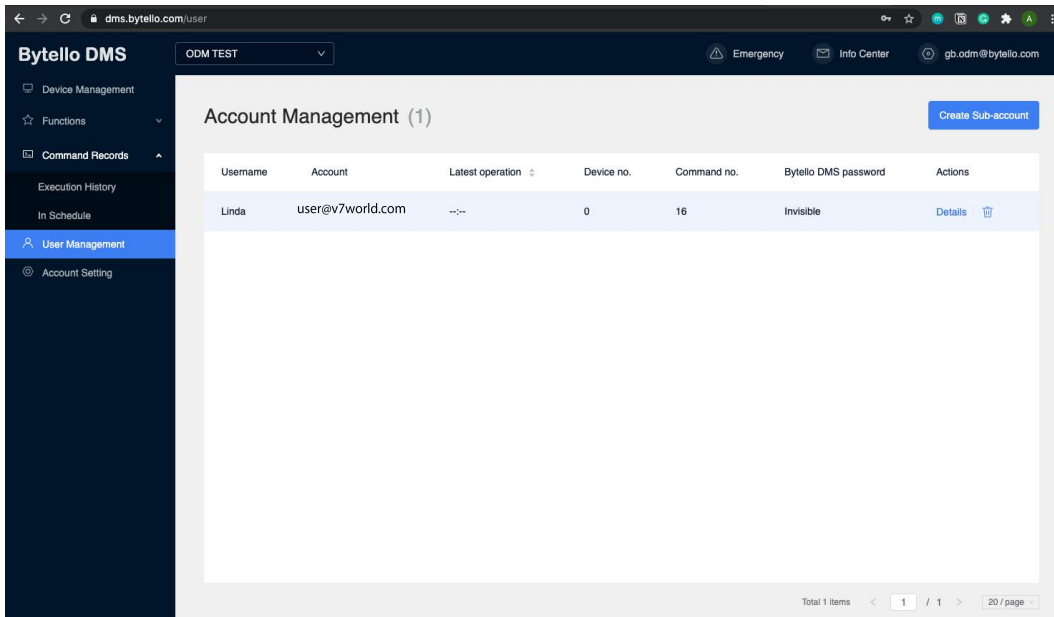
dms.bytello.com/user

Bytello DMS

ODM TEST

Emergency

Info Center

gb.odm@bytello.com

Device Management

Functions

Command Records

Execution History

In Schedule

User Management

Account Setting

Account Management (1)

Create Sub-account

| Username | Account | Latest operation | Device no. | Command no. | Bytello DMS password | Actions |
|---|---|---|---|---|---|---|
| Linda | user@v7world.com | --:-- | 0 | 16 | Invisible | Details |

Total 1 items < 1 / 1 > 20 / page